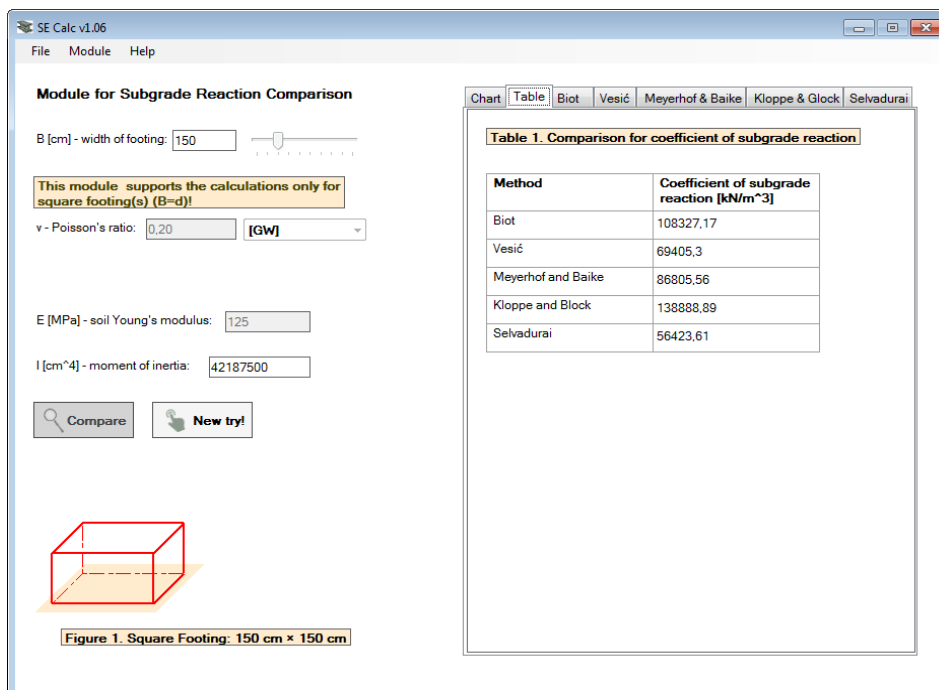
SE Calc v1.06

File Module Help

Module for Subgrade Reaction Comparison

B [cm] - width of footing: 150

This module supports the calculations only for square footing(s) (B=d)!

v - Poisson's ratio: 0,20 [GW]

E [MPa] - soil Young's modulus: 125

I [cm^4] - moment of inertia: 42187500

Compare

New try!

Figure 1. Square Footing: 150 cm × 150 cm

Chart Table Biot Vesić Meyerhof & Baike Kloppe & Glock Selvadurai

Table 1. Comparison for coefficient of subgrade reaction

| Method | Coefficient of subgrade reaction [kN/m^3] |
|---|---|
| Biot | 108327,17 |
| Vesić | 69405,3 |
| Meyerhof and Baike | 86805,56 |
| Kloppe and Block | 138888,89 |
| Selvadurai | 56423,61 |